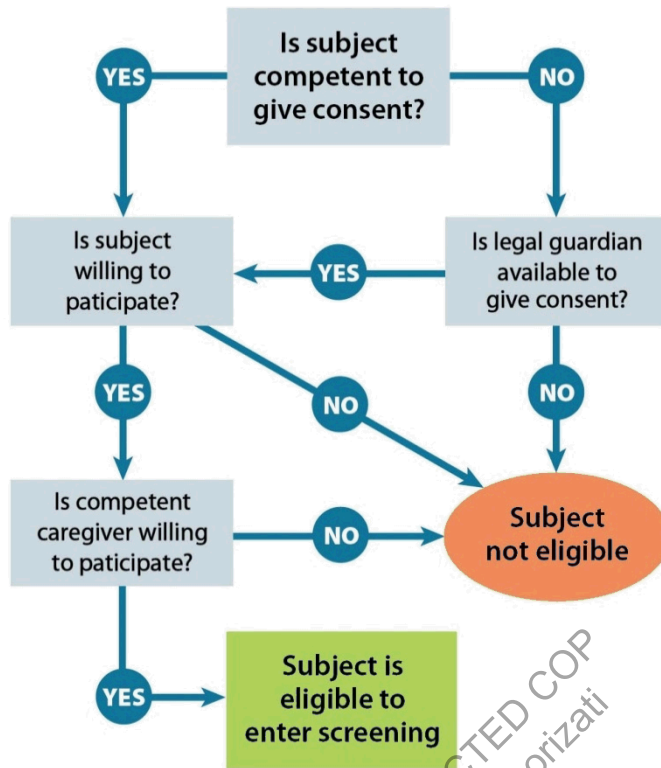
Is subject competent to give consent?

YES

NO

Is subject willing to paticipate?

YES

Is legal guardian available to give consent?

YES

NO

NO

Is competent caregiver willing to paticipate?

NO

Subject not eligible

YES

Subject is eligible to enter screening

CTED COP

orizati